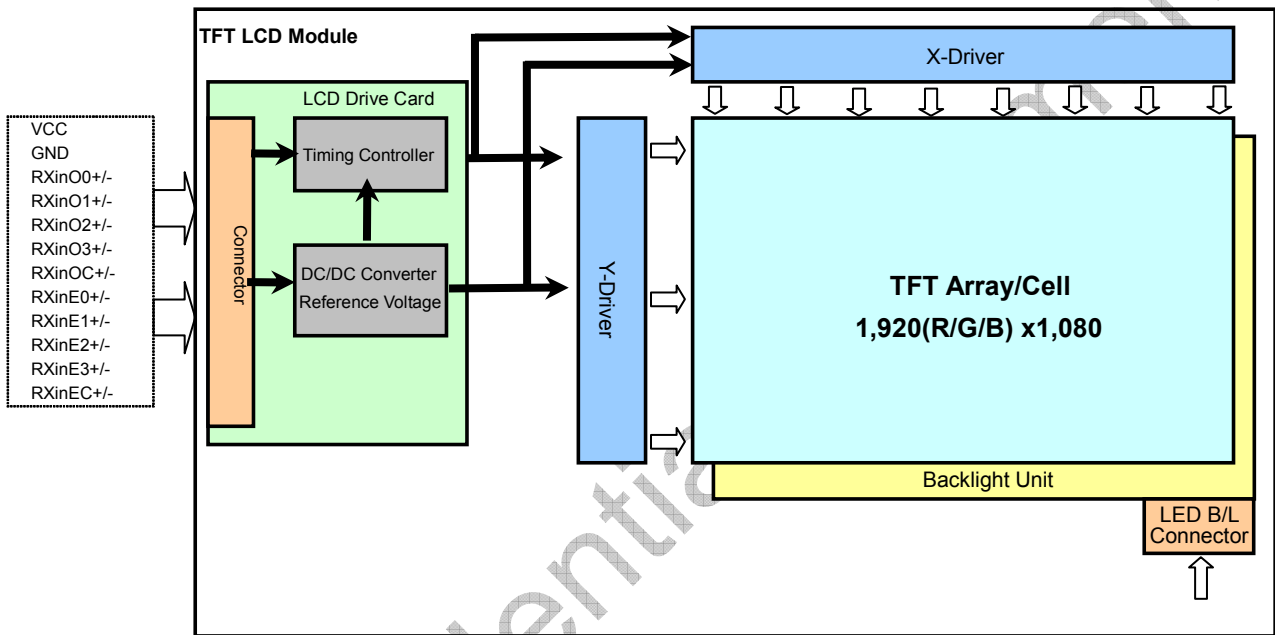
VCC
GND
RXinO0+/-
RXinO1+/-
RXinO2+/-
RXinO3+/-
RXinOC+/-
RXinE0+/-
RXinE1+/-
RXinE2+/-
RXinE3+/-
RXinEC+/-

TFT LCD Module

LCD Drive Card

Connector

Timing Controller

DC/DC Converter
Reference Voltage

X-Driver

Y-Driver

TFT Array/Cell
1,920(R/G/B) x1,080

Backlight Unit

LED B/L
Connector